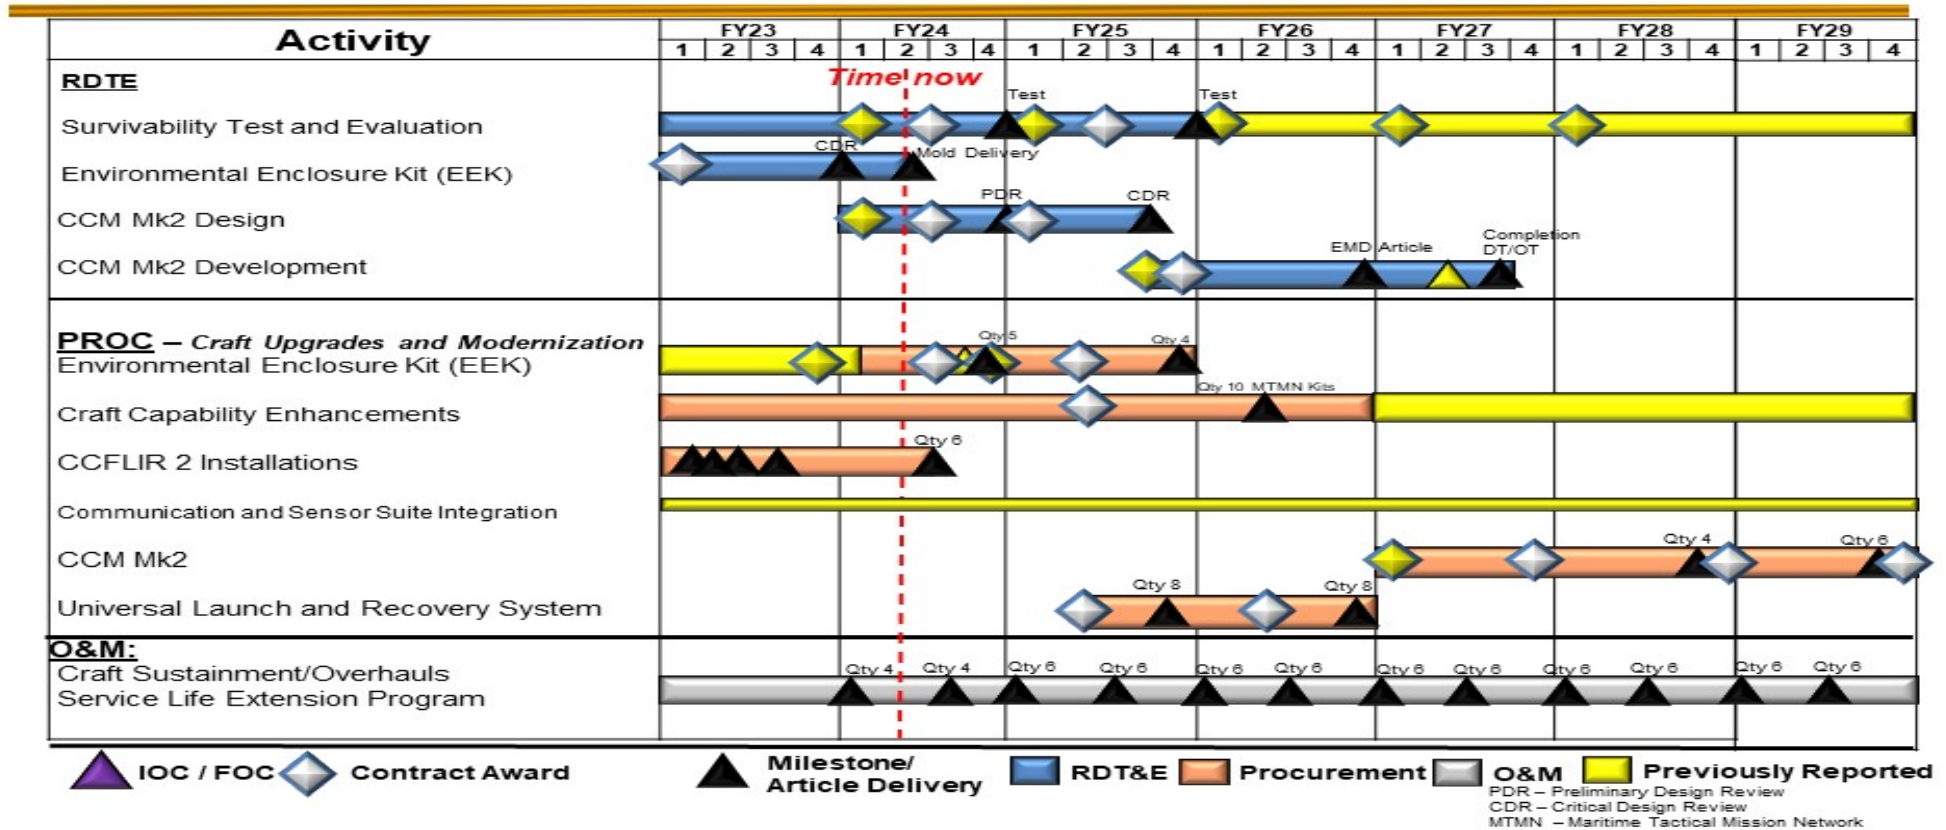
| Activity | FY23 | FY24 | FY25 | FY26 | FY27 | FY28 | FY29 |
|---|---|---|---|---|---|---|---|
| | 1 2 3 4 | 1 2 3 4 | 1 2 3 4 | 1 2 3 4 | 1 2 3 4 | 1 2 3 4 | 1 2 3 4 |

RDTE

Time now

Survivability Test and Evaluation
Test
Test

Environmental Enclosure Kit (EEK)
CDR
Mold Delivery

CCM Mk2 Design
PDR
CDR

CCM Mk2 Development
EMD Article
Completion DT/OT

PROC – Craft Upgrades and Modernization

Environmental Enclosure Kit (EEK)
Qty 5
Qty 4

Craft Capability Enhancements
Qty 10 MTMN Kits

CCFLIR 2 Installations
Qty 6

Communication and Sensor Suite Integration

CCM Mk2
Qty 4
Qty 6

Universal Launch and Recovery System
Qty 8
Qty 8

O&M:
Craft Sustainment/Overhauls
Service Life Extension Program
Qty 4 Qty 4 Qty 6 Qty 6 Qty 6 Qty 6 Qty 6 Qty 6 Qty 6 Qty 6 Qty 6 Qty 6

IOC / FOC
Contract Award
Milestone/ Article Delivery
RDT&E
Procurement
O&M
Previously Reported

PDR – Preliminary Design Review
CDR – Critical Design Review
MTMN – Maritime Tactical Mission Network